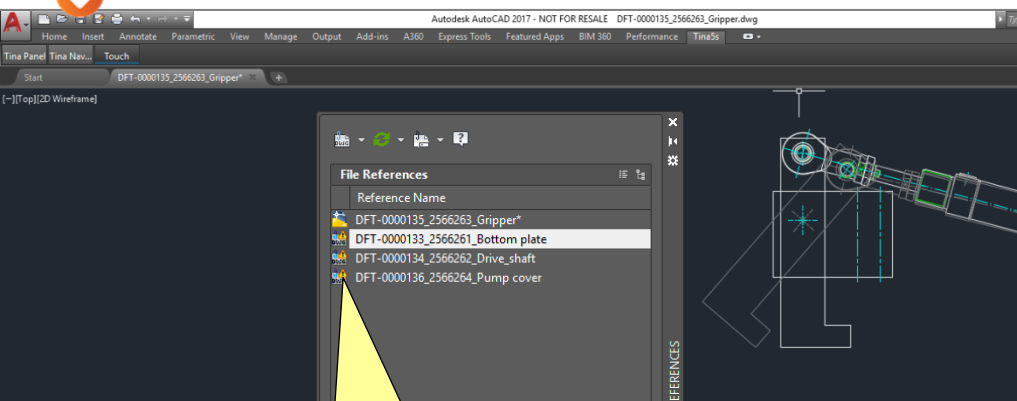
Autodesk AutoCAD 2017 - NOT FOR RESALE DFT-0000135_2566263_Gripper.dwg

Home Insert Annotate Parametric View Manage Output Add-ins A360 Express Tools Featured Apps BIM 360 Performance Tina5s

Tina Panel Tina Nav... Touch

Start DFT-0000135_2566263_Gripper*

[−][Top][2D Wireframe]

File References

Reference Name

DFT-0000135_2566263_Gripper*
DFT-0000133_2566261_Bottom plate
DFT-0000134_2566262_Drive_shaft
DFT-0000136_2566264_Pump cover

EFERENCES